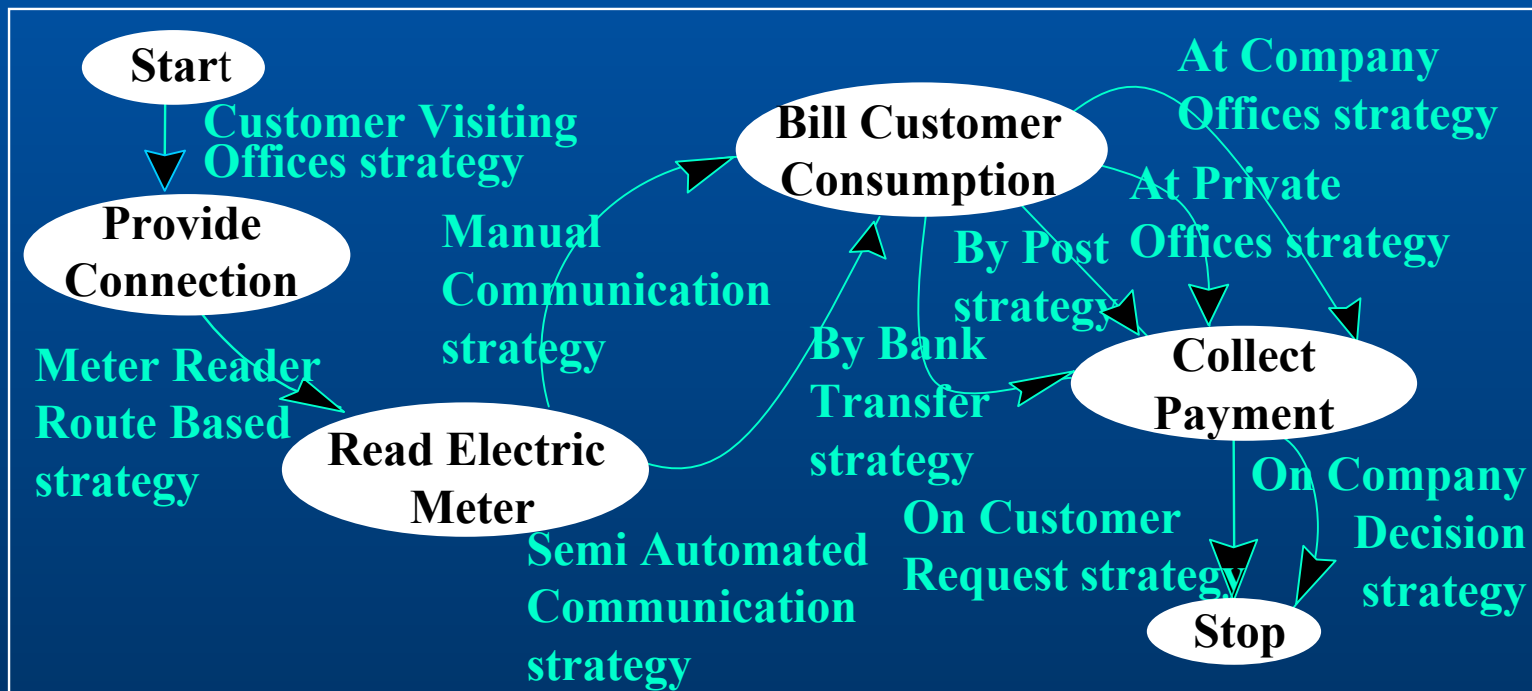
Start

Customer Visiting Offices strategy

Provide Connection

Meter Reader Route Based strategy

Read Electric Meter

Manual Communication strategy

Semi Automated Communication strategy

Bill Customer Consumption

At Company Offices strategy

At Private Offices strategy

By Post strategy

By Bank Transfer strategy

Collect Payment

On Customer Request strategy

On Company Decision strategy

Stop